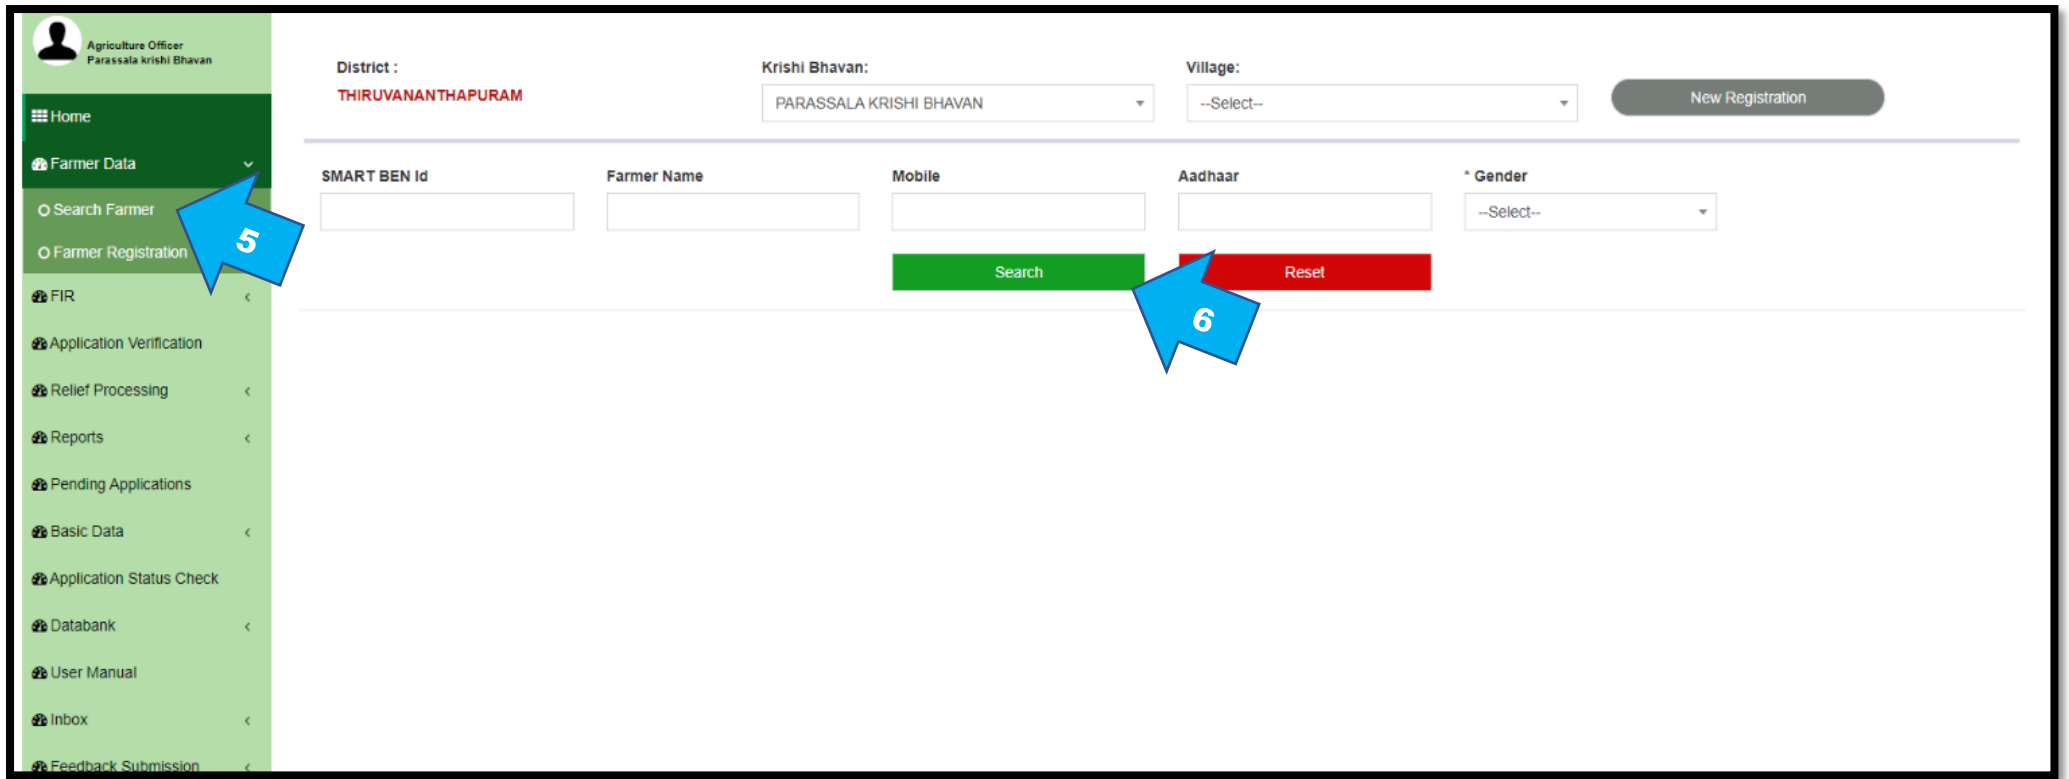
Agriculture Officer
Parassala krishi Bhavan

Home
Farmer Data
Search Farmer
Farmer Registration
FIR
Application Verification
Relief Processing
Reports
Pending Applications
Basic Data
Application Status Check
Databank
User Manual
Inbox
Feedback Submission

5

District :
THIRUVANANTHAPURAM

Krishi Bhavan:
PARASSALA KRISHI BHAVAN

Village:
--Select--

New Registration

SMART BEN Id

Farmer Name

Mobile

Aadhaar

* Gender
--Select--

Search

Reset

6